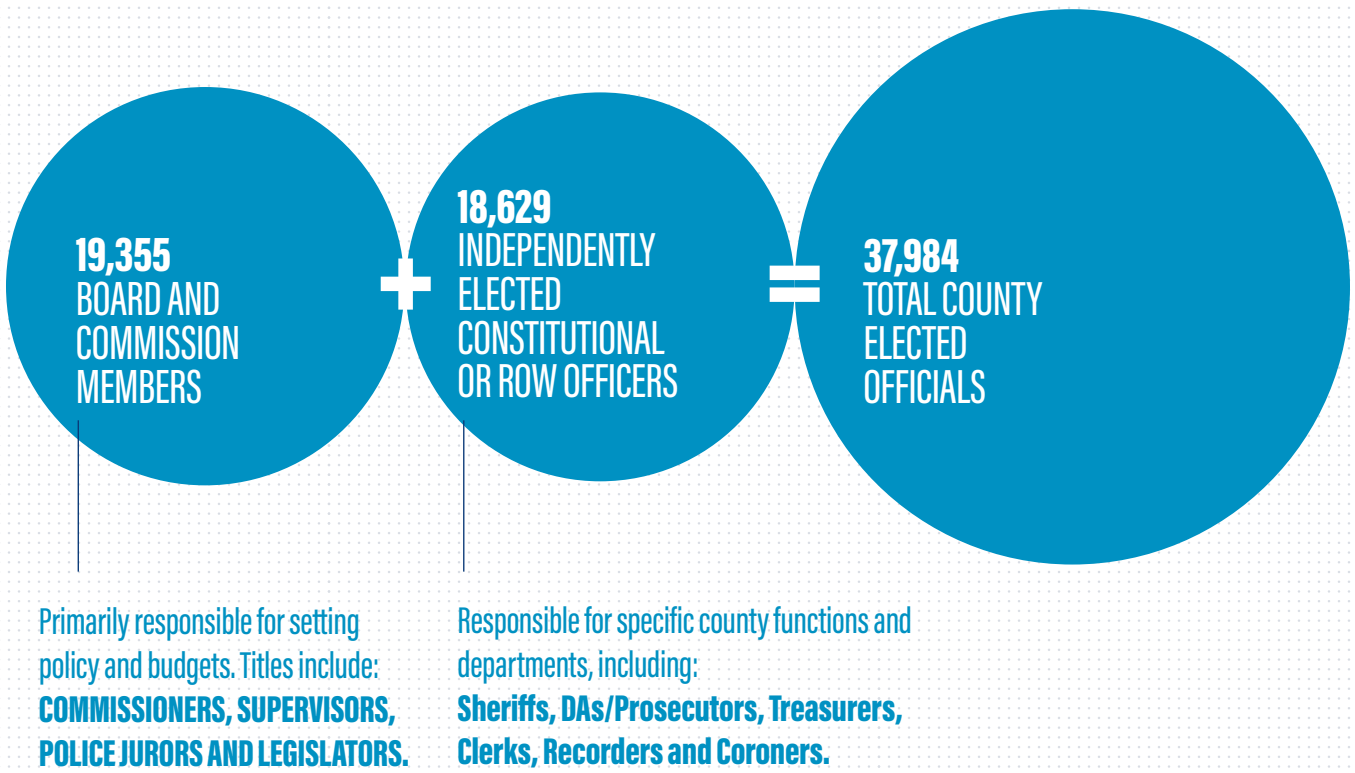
19,355
BOARD AND COMMISSION MEMBERS

+

18,629
INDEPENDENTLY ELECTED CONSTITUTIONAL OR ROW OFFICERS

=

37,984
TOTAL COUNTY ELECTED OFFICIALS

Primarily responsible for setting policy and budgets. Titles include: COMMISSIONERS, SUPERVISORS, POLICE JURORS AND LEGISLATORS.

Responsible for specific county functions and departments, including: Sheriffs, DAs/Prosecutors, Treasurers, Clerks, Recorders and Coroners.